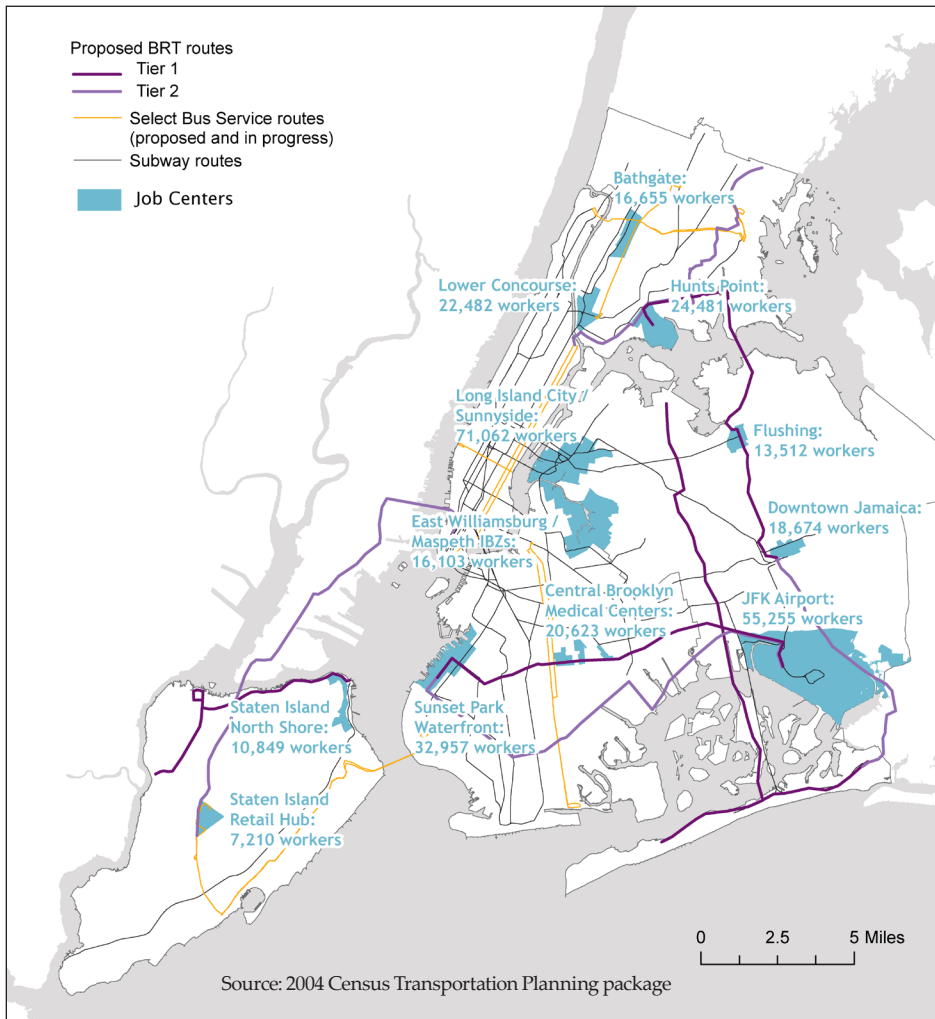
Proposed BRT routes
Tier 1
Tier 2
Select Bus Service routes (proposed and in progress)
Subway routes
Job Centers

Bathgate: 16,655 workers

Lower Concourse: 22,482 workers

Hunts Point: 24,481 workers

Long Island City / Sunnyside: 71,062 workers

Flushing: 13,512 workers

Downtown Jamaica: 18,674 workers

East Williamsburg / Maspeth IBZs: 16,103 workers

Central Brooklyn Medical Centers: 20,623 workers

JFK Airport: 55,255 workers

Staten Island North Shore: 10,849 workers

Sunset Park Waterfront: 32,957 workers

Staten Island Retail Hub: 7,210 workers

0 2.5 5 Miles

Source: 2004 Census Transportation Planning package